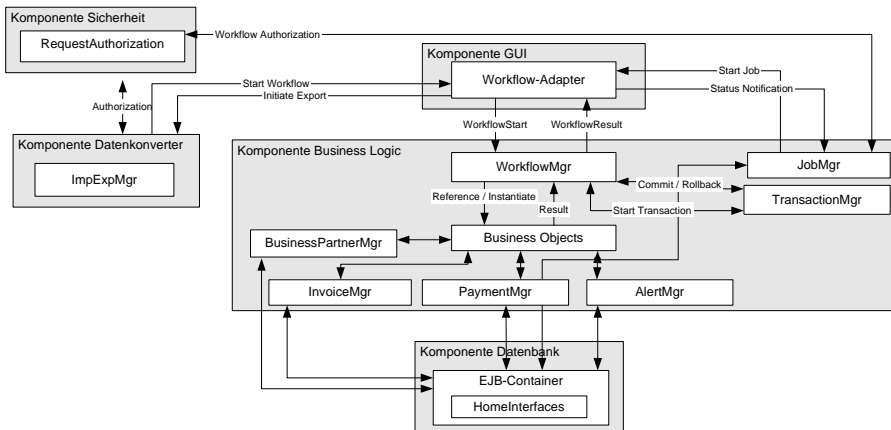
Komponente Sicherheit
RequestAuthorization
Workflow Authorization
Komponente GUI
Workflow-Adapter
Start Workflow
Initiate Export
Start Job
Status Notification
Authorization
Komponente Datenkonverter
ImpExpMgr
WorkflowStart
WorkflowResult
Komponente Business Logic
WorkflowMgr
JobMgr
Commit / Rollback
TransactionMgr
Reference / Instantiate
Result
Start Transaction
BusinessPartnerMgr
Business Objects
InvoiceMgr
PaymentMgr
AlertMgr
Komponente Datenbank
EJB-Container
HomeInterfaces